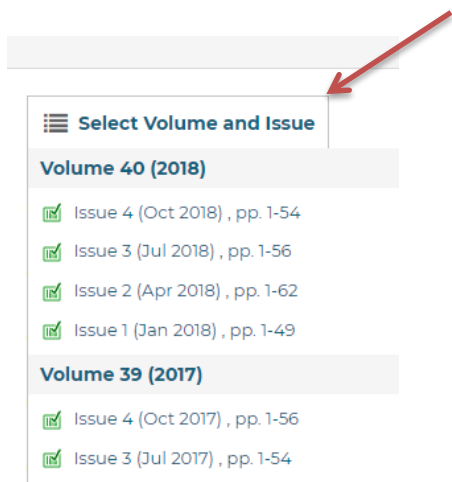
Select Volume and Issue

Volume 40 (2018)

Issue 4 (Oct 2018) , pp. 1-54

Issue 3 (Jul 2018) , pp. 1-56

Issue 2 (Apr 2018) , pp. 1-62

Issue 1 (Jan 2018) , pp. 1-49

Volume 39 (2017)

Issue 4 (Oct 2017) , pp. 1-56

Issue 3 (Jul 2017) , pp. 1-54